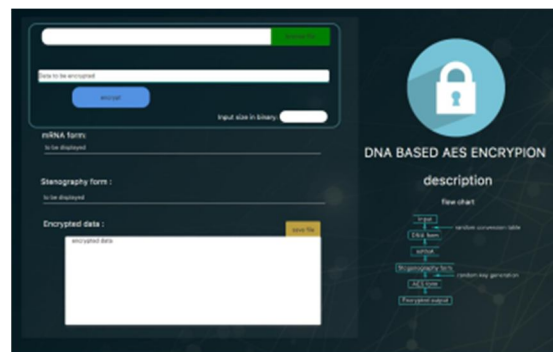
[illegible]

Data to be encrypted

encrypt

Input size in binary:

mRNA form:

to be displayed

Stenography form :

to be displayed

Encrypted data :

save file

encrypted data

DNA BASED AES ENCRYPION

description

flow chart

Input

random conversion table

DNA form

mRNA

Steganography form

random key generation

AES form

Encrypted output